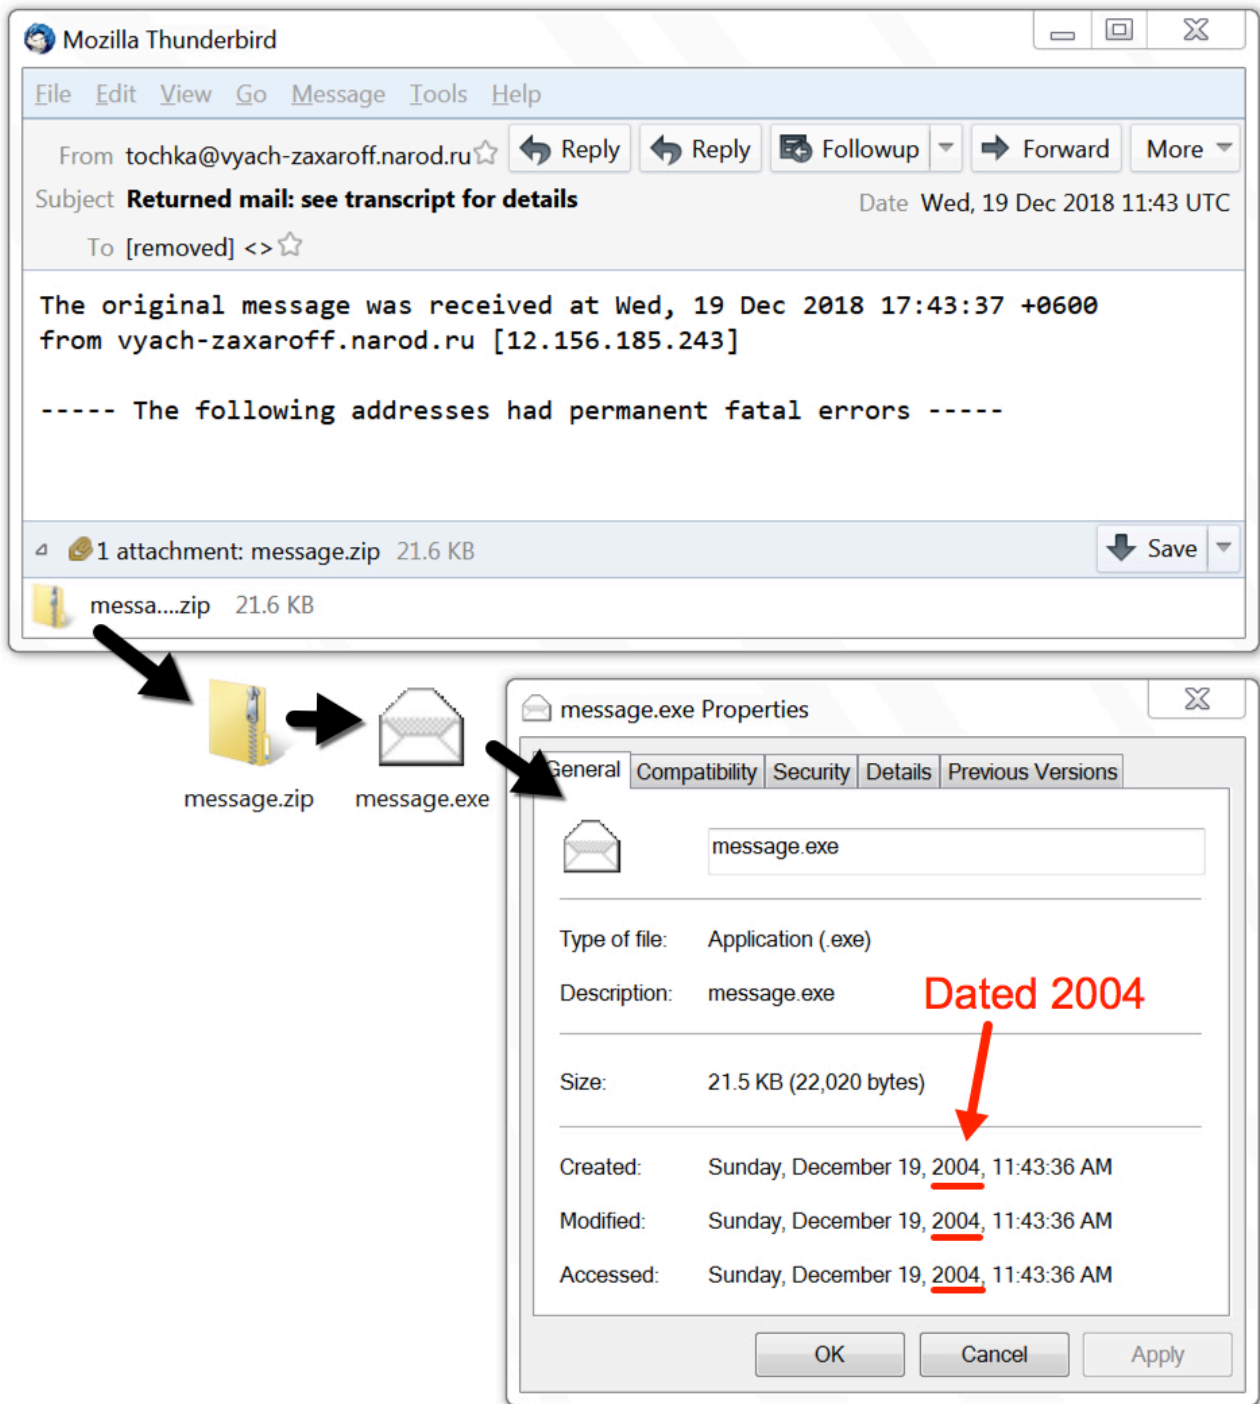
Mozilla Thunderbird

File Edit View Go Message Tools Help

From tochka@vyach-zaxaroff.narod.ru Reply Reply Followup Forward More

Subject **Returned mail: see transcript for details** Date Wed, 19 Dec 2018 11:43 UTC

To [removed] <>

The original message was received at Wed, 19 Dec 2018 17:43:37 +0600 from vyach-zaxaroff.narod.ru [12.156.185.243]

----- The following addresses had permanent fatal errors -----

1 attachment: message.zip 21.6 KB Save

messa....zip 21.6 KB

message.zip message.exe

message.exe Properties

General Compatibility Security Details Previous Versions

message.exe

Type of file: Application (.exe)

Description: message.exe

Dated 2004

Size: 21.5 KB (22,020 bytes)

Created: Sunday, December 19, 2004, 11:43:36 AM

Modified: Sunday, December 19, 2004, 11:43:36 AM

Accessed: Sunday, December 19, 2004, 11:43:36 AM

OK Cancel Apply